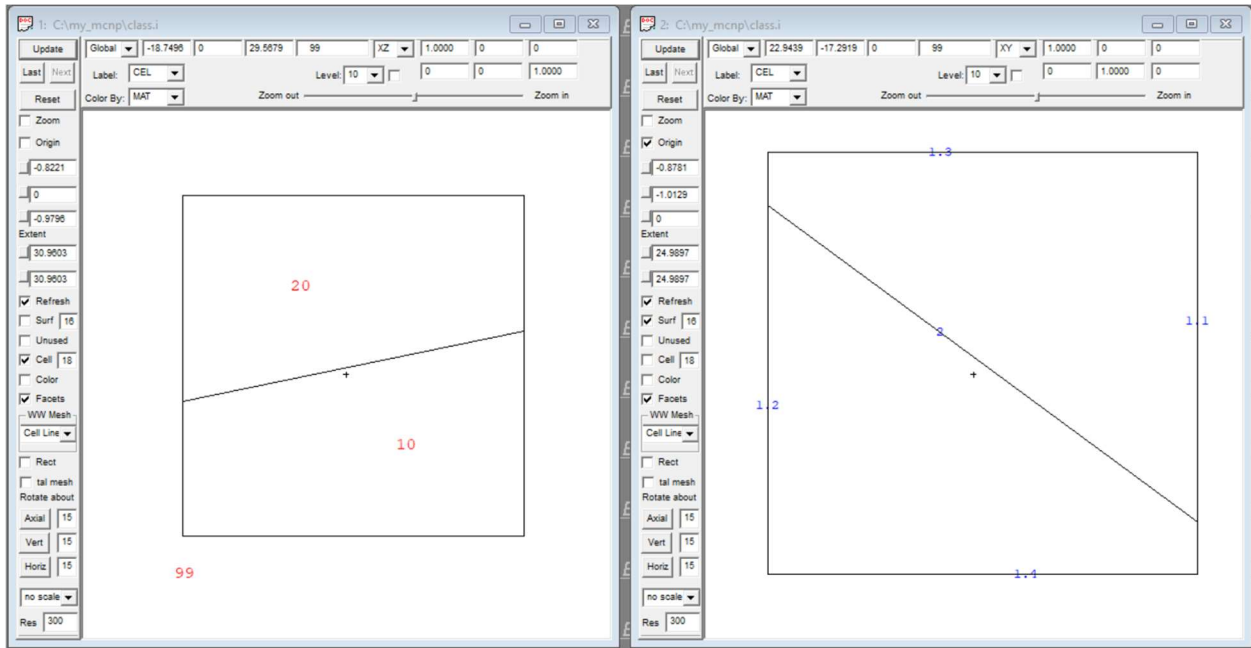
1: C:\my_mcnp\class.i

Update
Global
-18.7496
0
29.5679
99
XZ
1.0000
0
0
Last
Next
Label:
CEL
Level:
10
0
0
1.0000
Reset
Color By:
MAT
Zoom out
Zoom in
Zoom
Origin
-0.8221
0
-0.9796
Extent
30.9603
30.9603
Refresh
Surf
16
Unused
Cell
18
Color
Facets
WW Mesh
Cell Line
Rect
tal mesh
Rotate about
Axial
15
Vert
15
Horiz
15
no scale
Res
300

20

10

99

2: C:\my_mcnp\class.i

Update
Global
22.9439
-17.2919
0
99
XY
1.0000
0
0
Last
Next
Label:
CEL
Level:
10
0
1.0000
0
Reset
Color By:
MAT
Zoom out
Zoom in
Zoom
Origin
-0.8781
-1.0129
0
Extent
24.9897
24.9897
Refresh
Surf
16
Unused
Cell
18
Color
Facets
WW Mesh
Cell Line
Rect
tal mesh
Rotate about
Axial
15
Vert
15
Horiz
15
no scale
Res
300

1.3

1.1

2

1.2

1.4